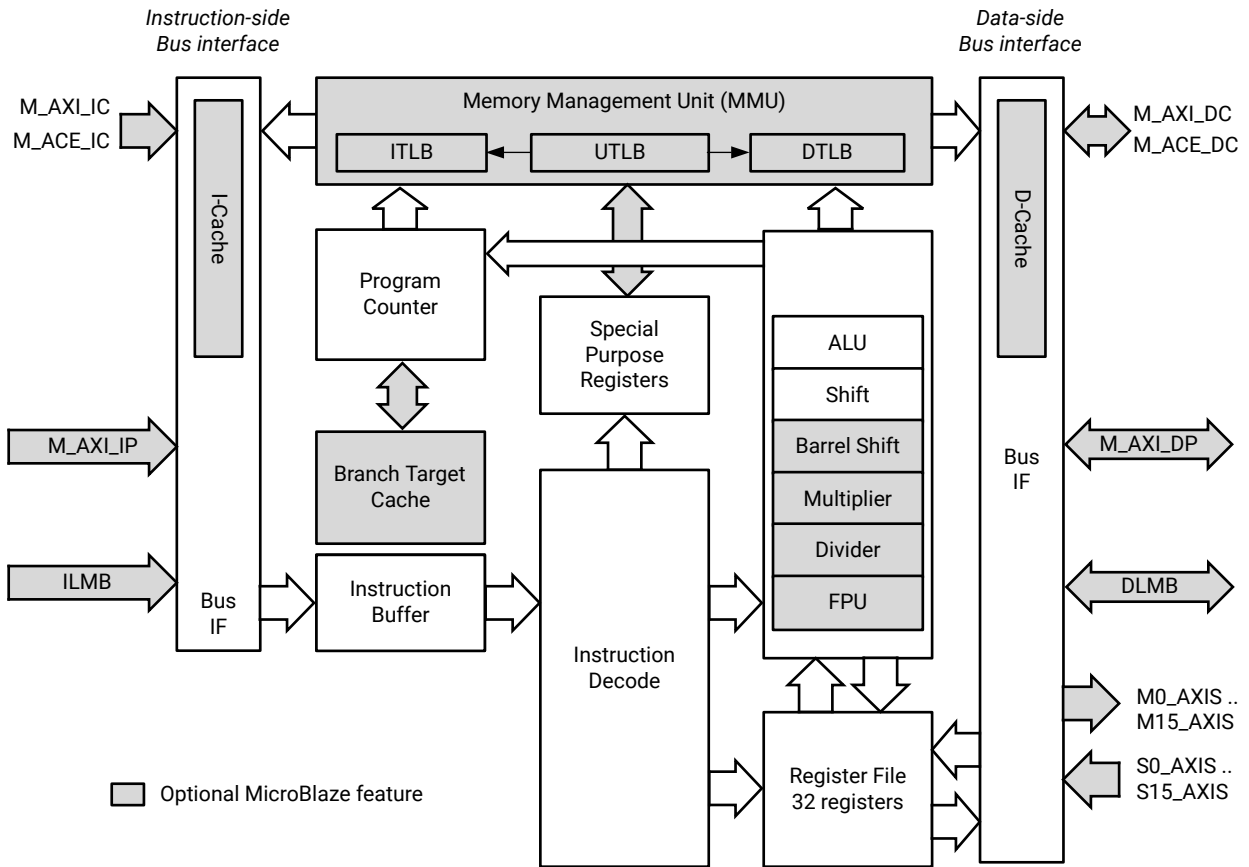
Instruction-side Bus interface

Data-side Bus interface

M_AXI_IC
M_ACE_IC

Memory Management Unit (MMU)

ITLB

UTLB

DTLB

M_AXI_DC
M_ACE_DC

I-Cache

D-Cache

Program Counter

Special Purpose Registers

ALU

Shift

Barrel Shift

Multiplier

Divider

FPU

M_AXI_IP

Branch Target Cache

Bus IF

M_AXI_DP

ILMB

Bus IF

Instruction Buffer

DLMB

Instruction Decode

M0_AXIS ..
M15_AXIS

S0_AXIS ..
S15_AXIS

Register File 32 registers

Optional MicroBlaze feature